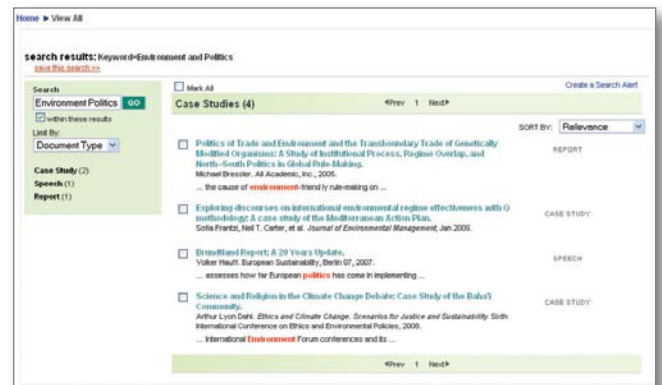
Home ▶ View All

search results: Keyword=Environment and Politics
save this search >>

Search
Environment Politics GO
within these results
Limit By:
Document Type

Case Study (2)
Speech (1)
Report (1)

Mark All
Create a Search Alert

Case Studies (4)
◀Prev 1 Next▶

SORT BY: Relevance

Politics of Trade and Environment and the Transboundary Trade of Genetically Modified Organisms: A Study of Institutional Process, Regime Overlap, and North-South Politics in Global Rule-Making.
Michael Bressler. All Academic, Inc., 2005.
... the cause of environment-friendly rule-making on ...
REPORT

Exploring discourses on international environmental regime effectiveness with Q methodology: A case study of the Mediterranean Action Plan.
Sofia Frantzi, Neil T. Carter, et al. Journal of Environmental Management, Jan 2009.
CASE STUDY

Brundtland Report: A 20 Years Update.
Volker Hauff. European Sustainability, Berlin 07, 2007.
... assesses how far European politics has come in implementing ...
SPEECH

Science and Religion in the Climate Change Debate: Case Study of the Baha'i Community.
Arthur Lyon Dahl. Ethics and Climate Change. Scenarios for Justice and Sustainability. Sixth International Conference on Ethics and Environmental Policies, 2008.
... International Environment Forum conferences and its ...
CASE STUDY

◀Prev 1 Next▶